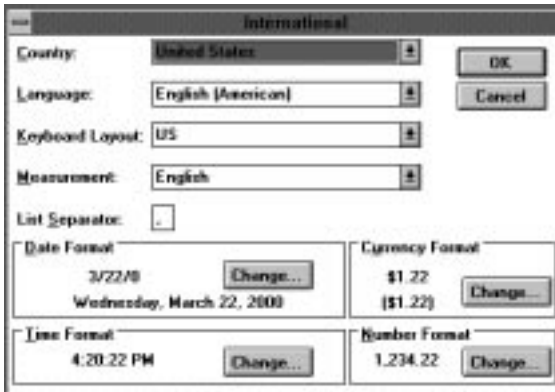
International

Country: United States

Language: English (American)

Keyboard Layout: US

Measurement: English

List Separator: ,

OK

Cancel

Date Format
3/22/0
Wednesday, March 22, 2000
Change...

Currency Format
$1.22
($1.22)
Change...

Time Format
4:20:22 PM
Change...

Number Format
1,234.22
Change...